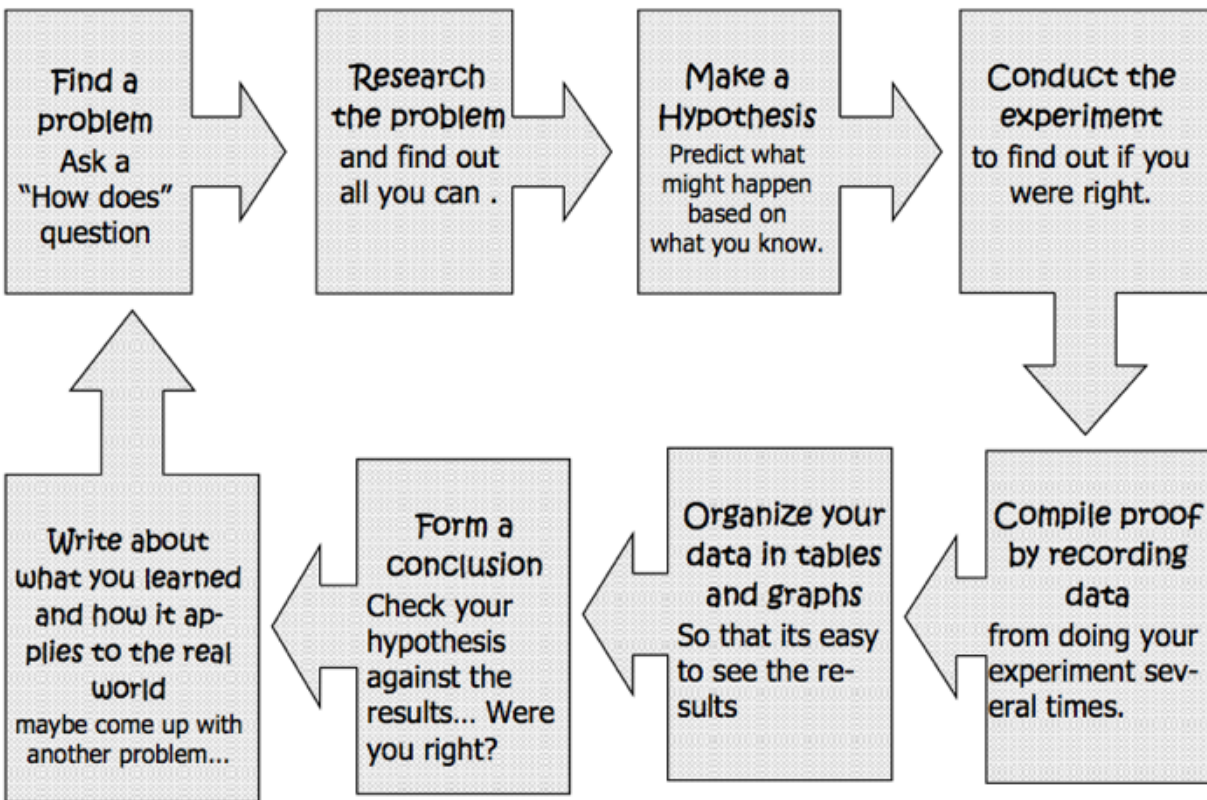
Find a problem
Ask a "How does" question

Research the problem
and find out all you can .

Make a Hypothesis
Predict what might happen based on what you know.

Conduct the experiment
to find out if you were right.

Compile proof by recording data
from doing your experiment several times.

Organize your data in tables and graphs
So that its easy to see the results

Form a conclusion
Check your hypothesis against the results... Were you right?

Write about what you learned and how it applies to the real world
maybe come up with another problem...